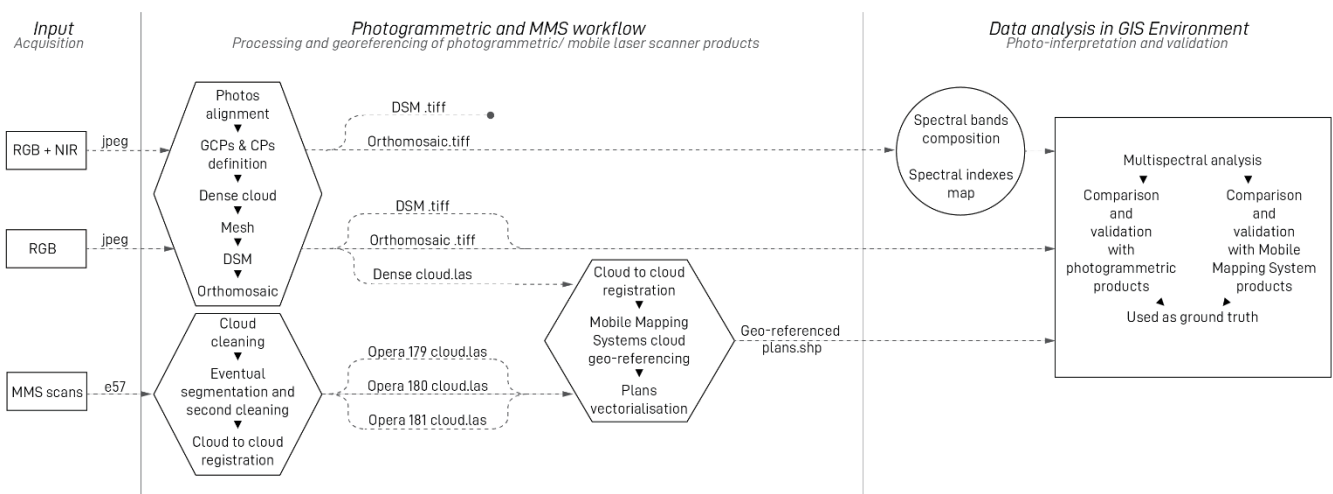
Input
Acquisition

Photogrammetric and MMS workflow
Processing and georeferencing of photogrammetric/ mobile laser scanner products

Data analysis in GIS Environment
Photo-interpretation and validation

RGB + NIR

jpeg

Photos alignment
▼
GCPs & CPs definition
▼
Dense cloud
▼
Mesh
▼
DSM
▼
Orthomosaic

DSM .tiff

Orthomosaic.tiff

Spectral bands composition

Spectral indexes map

RGB

jpeg

DSM .tiff

Orthomosaic .tiff

Dense cloud.las

Multispectral analysis
▼
Comparison and validation with photogrammetric products

▼
Comparison and validation with Mobile Mapping System products

Used as ground truth

Cloud to cloud registration
▼
Mobile Mapping Systems cloud geo-referencing
▼
Plans vectorialisation

Geo-referenced plans.shp

MMS scans

e57

Cloud cleaning
▼
Eventual segmentation and second cleaning
▼
Cloud to cloud registration

Opera 179 cloud.las

Opera 180 cloud.las

Opera 181 cloud.las